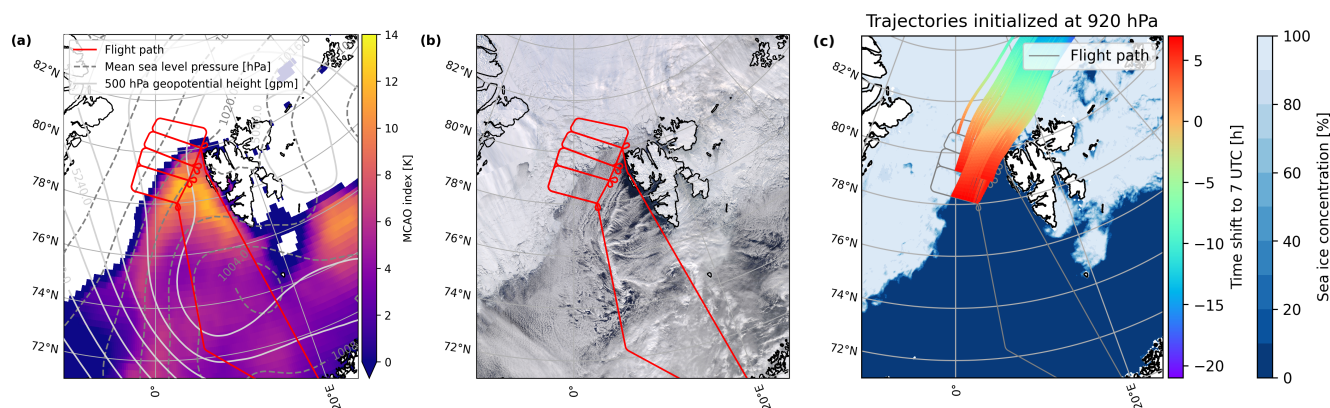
(a)

Flight path
Mean sea level pressure [hPa]
500 hPa geopotential height [gpm]

82°N
80°N
78°N
76°N
74°N
72°N

1020
1016
5240
1004
1008

0°
20°E

MCAO index [K]
14
12
10
8
6
4
2
0

(b)

82°N
80°N
78°N
76°N
74°N
72°N

0°
20°E

Trajectories initialized at 920 hPa

(c)

Flight path

82°N
80°N
78°N
76°N
74°N
72°N

0°
20°E

Time shift to 7 UTC [h]
5
0
−5
−10
−15
−20

Sea ice concentration [%]
100
80
60
40
20
0